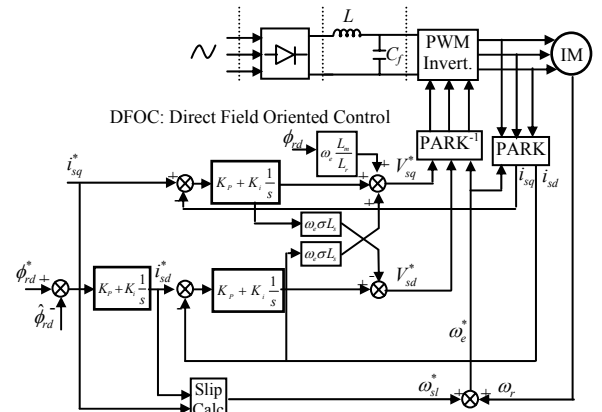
$L$

$C_f$

PWM Invert.

IM

DFOC: Direct Field Oriented Control

$\phi_{rd}$

$\omega_e \frac{L_m}{L_r}$

PARK$^{-1}$

PARK

$i_{sq}^*$

+

$K_P + K_i \frac{1}{s}$

+

+

$V_{sq}^*$

$i_{sq}$

$i_{sd}$

+

$\omega_e \sigma L_s$

$\omega_e \sigma L_s$

$\phi_{rd}^*$ +

$K_P + K_i \frac{1}{s}$

$i_{sd}^*$

$K_P + K_i \frac{1}{s}$

-

$V_{sd}^*$

$\hat{\phi}_{rd}$ -

$\omega_e^*$

Slip Calc

$\omega_{sl}^*$

+

+

$\omega_r$